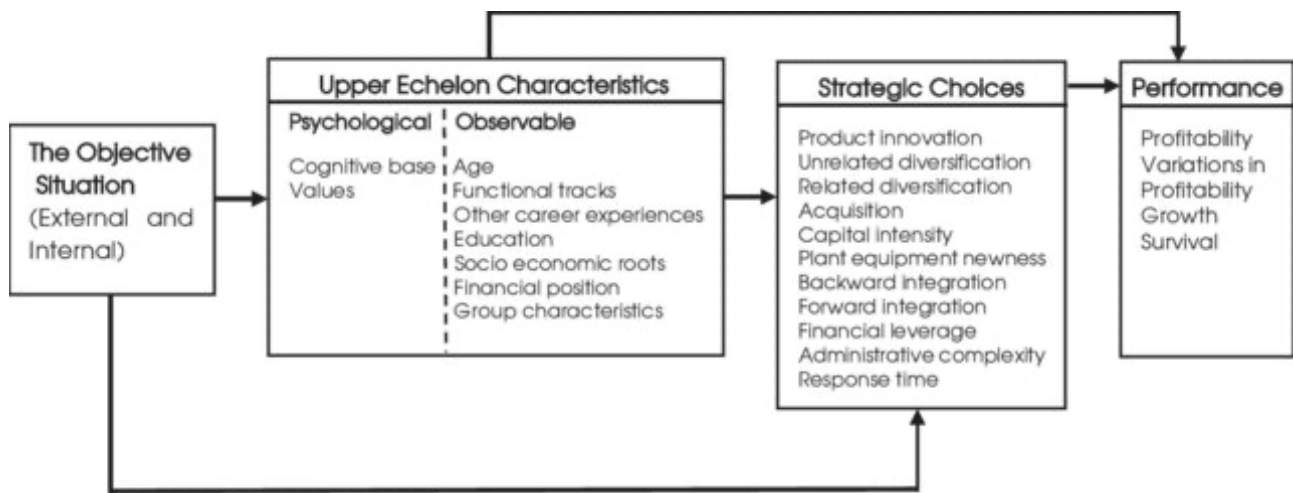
The Objective Situation (External and Internal)

Upper Echelon Characteristics

Psychological

Cognitive base
Values

Observable

Age
Functional tracks
Other career experiences
Education
Socio economic roots
Financial position
Group characteristics

Strategic Choices

Product innovation
Unrelated diversification
Related diversification
Acquisition
Capital intensity
Plant equipment newness
Backward integration
Forward integration
Financial leverage
Administrative complexity
Response time

Performance

Profitability
Variations in Profitability
Growth
Survival